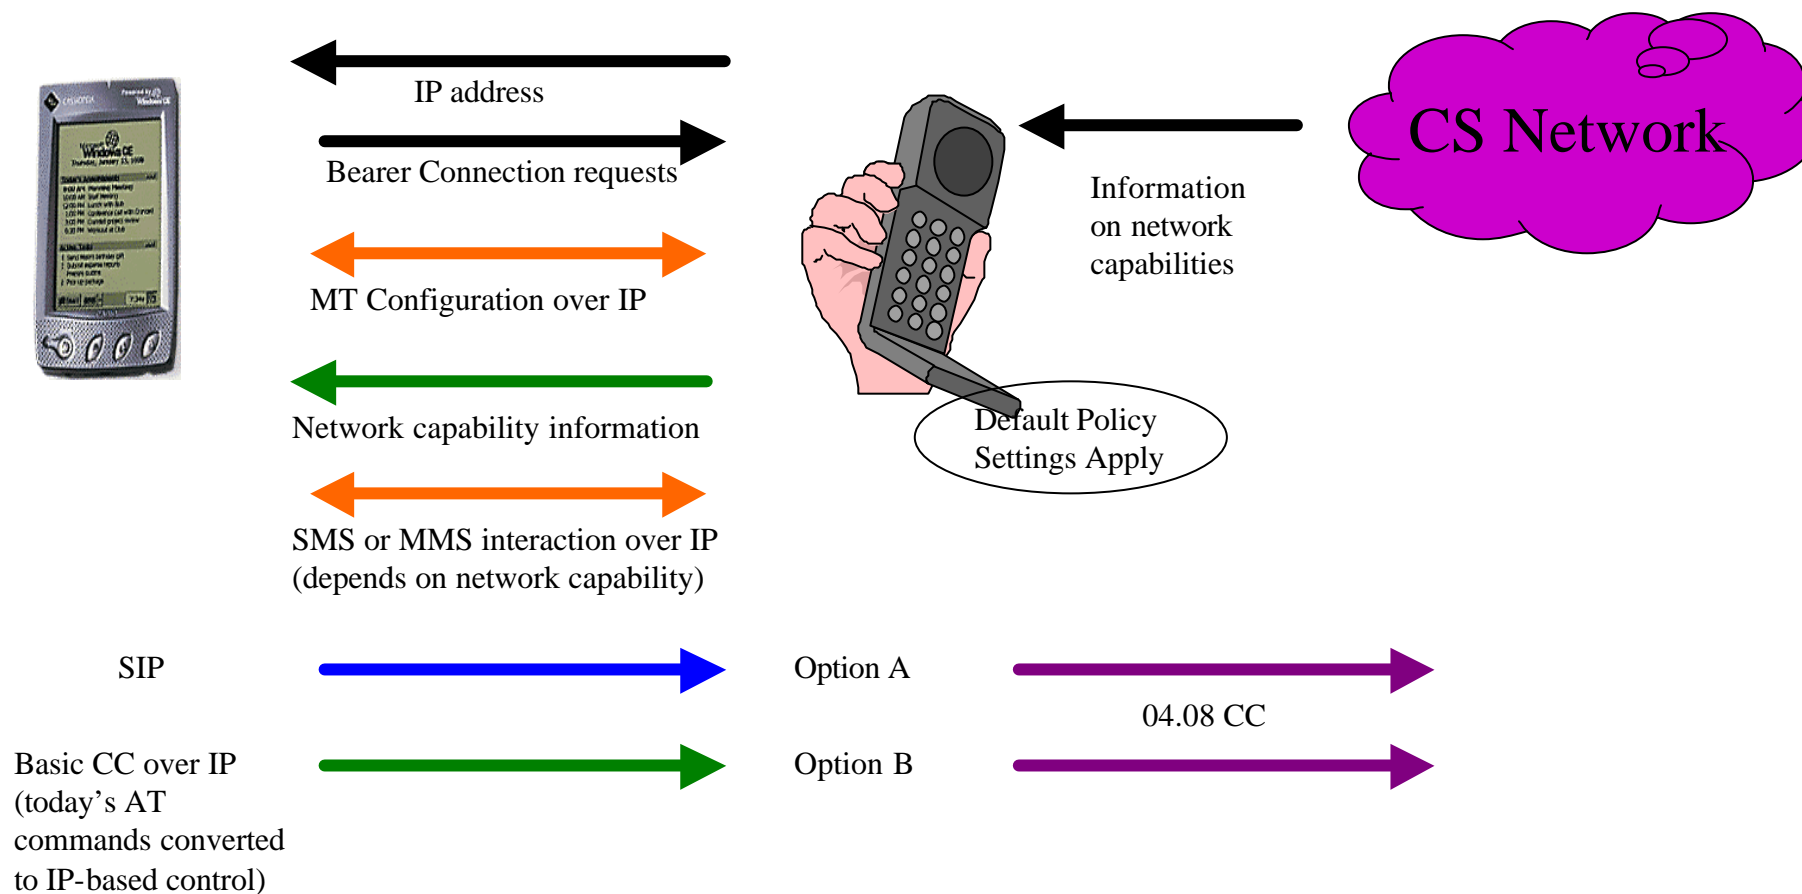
IP address

Bearer Connection requests

MT Configuration over IP

Network capability information

SMS or MMS interaction over IP (depends on network capability)

CS Network

Information on network capabilities

Default Policy Settings Apply

SIP

Option A

04.08 CC

Basic CC over IP (today's AT commands converted to IP-based control)

Option B